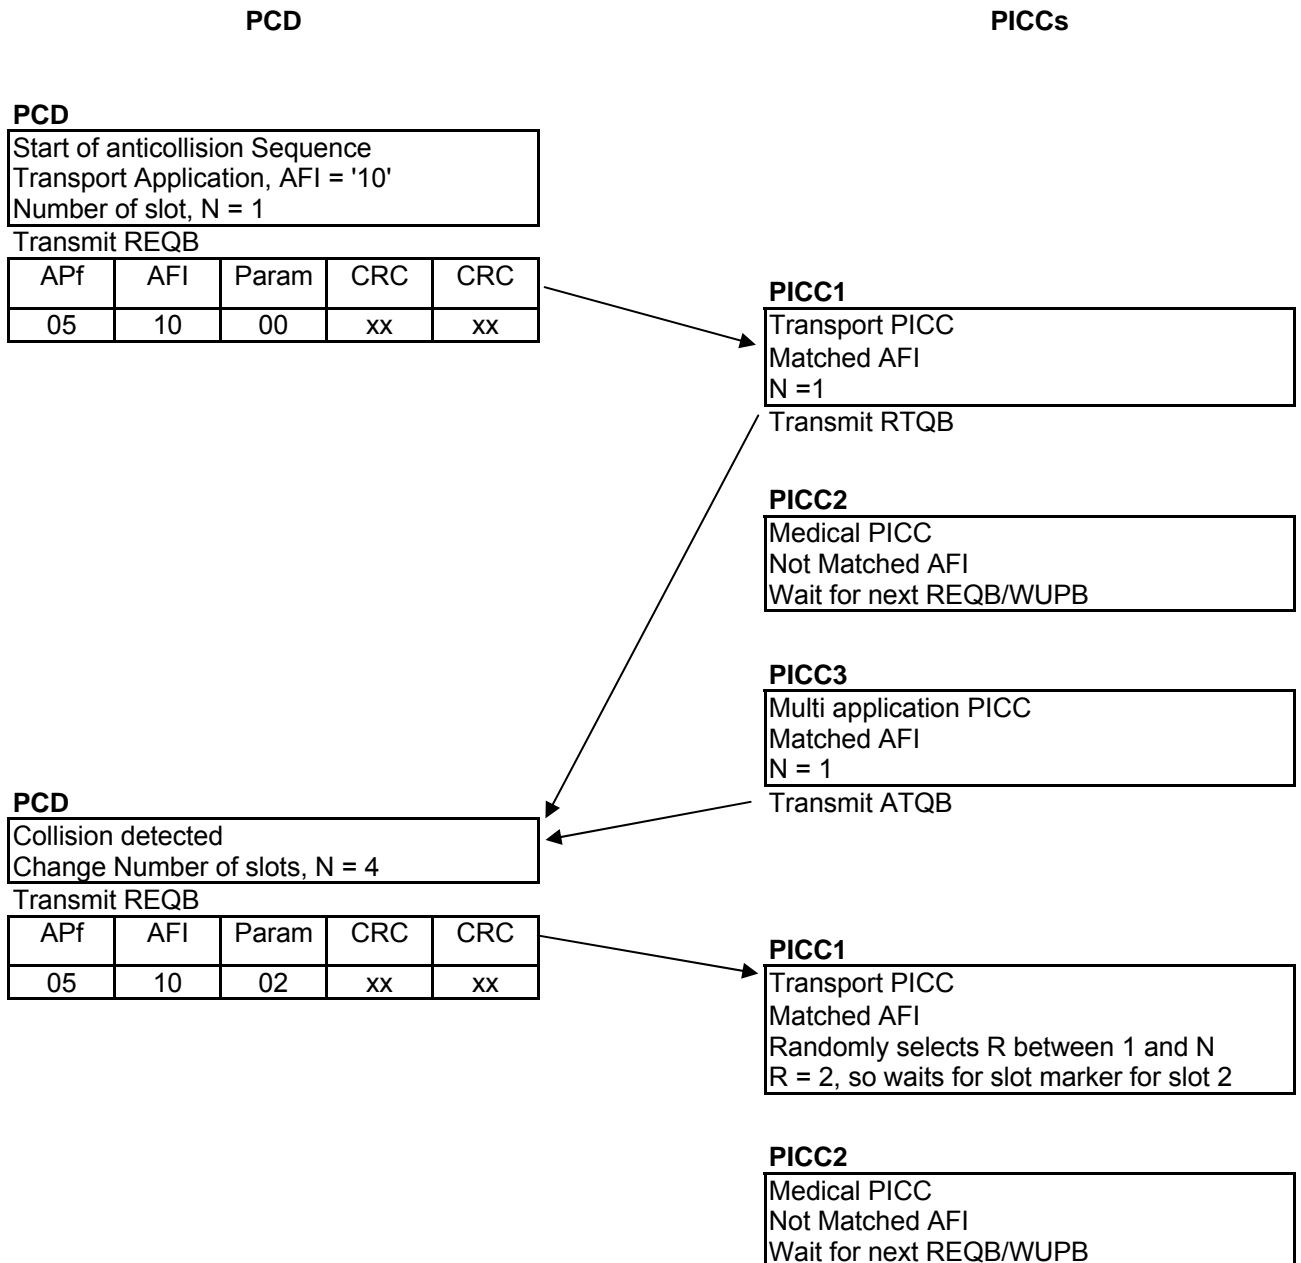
PCD

PICCs

PCD

Start of anticollision Sequence
Transport Application, AFI = '10'
Number of slot, N = 1

Transmit REQB

| APf | AFI | Param | CRC | CRC |
|---|---|---|---|---|
| 05 | 10 | 00 | xx | xx |

PICC1

Transport PICC
Matched AFI
N =1

Transmit RTQB

PICC2

Medical PICC
Not Matched AFI
Wait for next REQB/WUPB

PICC3

Multi application PICC
Matched AFI
N = 1

Transmit ATQB

PCD

Collision detected
Change Number of slots, N = 4

Transmit REQB

| APf | AFI | Param | CRC | CRC |
|---|---|---|---|---|
| 05 | 10 | 02 | xx | xx |

PICC1

Transport PICC
Matched AFI
Randomly selects R between 1 and N
R = 2, so waits for slot marker for slot 2

PICC2

Medical PICC
Not Matched AFI
Wait for next REQB/WUPB